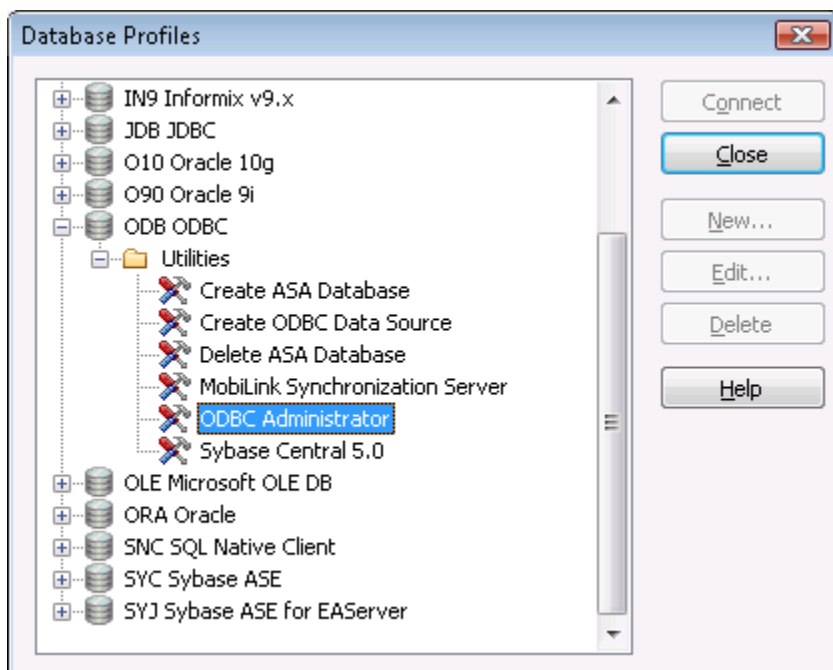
Database Profiles

IN9 Informix v9.x
JDB JDBC
O10 Oracle 10g
O90 Oracle 9i
ODB ODBC
Utilities
Create ASA Database
Create ODBC Data Source
Delete ASA Database
MobiLink Synchronization Server
ODBC Administrator
Sybase Central 5.0
OLE Microsoft OLE DB
ORA Oracle
SNC SQL Native Client
SYC Sybase ASE
SYJ Sybase ASE for EAServer

Connect
Close
New...
Edit...
Delete
Help